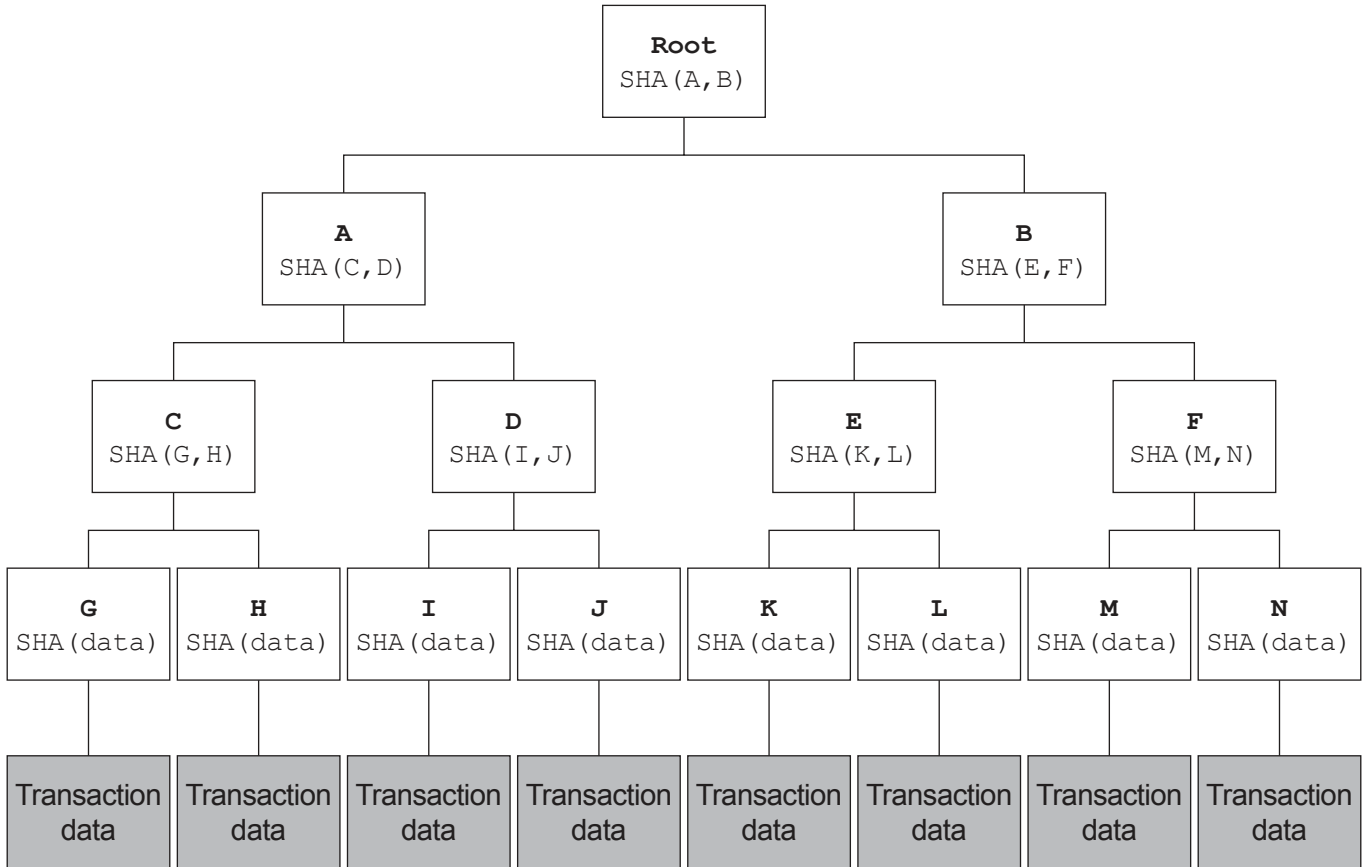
Root
SHA(A,B)

A
SHA(C,D)

B
SHA(E,F)

C
SHA(G,H)

D
SHA(I,J)

E
SHA(K,L)

F
SHA(M,N)

G
SHA(data)

H
SHA(data)

I
SHA(data)

J
SHA(data)

K
SHA(data)

L
SHA(data)

M
SHA(data)

N
SHA(data)

Transaction data

Transaction data

Transaction data

Transaction data

Transaction data

Transaction data

Transaction data

Transaction data